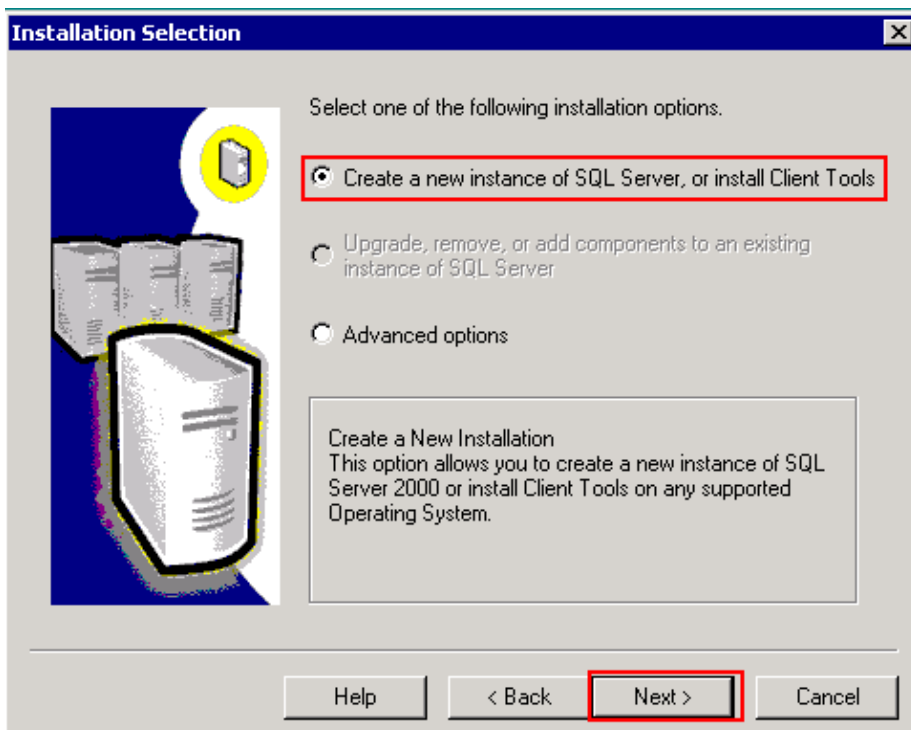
Installation Selection

Select one of the following installation options.

Create a new instance of SQL Server, or install Client Tools

Upgrade, remove, or add components to an existing instance of SQL Server

Advanced options

Create a New Installation
This option allows you to create a new instance of SQL Server 2000 or install Client Tools on any supported Operating System.

Help
< Back
Next >
Cancel